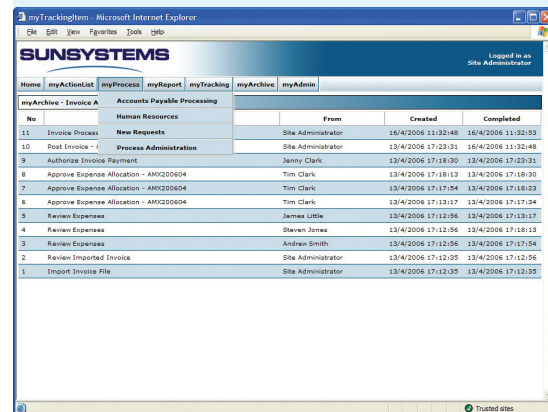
myTrackingItem - Microsoft Internet Explorer

File Edit View Favorites Tools Help

SUNSYSTEMS

Logged in as
Site Administrator

Home myActionList myProcess myReport myTracking myArchive myAdmin

myArchive - Invoice A

Accounts Payable Processing
Human Resources
New Requests
Process Administration

| No | | From | Created | Completed |
|---|---|---|---|---|
| 11 | Invoice Process | Site Administrator | 16/4/2006 11:32:48 | 16/4/2006 11:32:53 |
| 10 | Post Invoice - / | Site Administrator | 13/4/2006 17:23:31 | 16/4/2006 11:32:48 |
| 9 | Authorize Invoice Payment | Jenny Clark | 13/4/2006 17:18:30 | 13/4/2006 17:23:31 |
| 8 | Approve Expense Allocation - AMX200604 | Tim Clark | 13/4/2006 17:18:13 | 13/4/2006 17:18:30 |
| 7 | Approve Expense Allocation - AMX200604 | Tim Clark | 13/4/2006 17:17:54 | 13/4/2006 17:18:23 |
| 6 | Approve Expense Allocation - AMX200604 | Tim Clark | 13/4/2006 17:13:17 | 13/4/2006 17:17:34 |
| 5 | Review Expenses | James Little | 13/4/2006 17:12:56 | 13/4/2006 17:13:17 |
| 4 | Review Expenses | Steven Jones | 13/4/2006 17:12:56 | 13/4/2006 17:18:13 |
| 3 | Review Expenses | Andrew Smith | 13/4/2006 17:12:56 | 13/4/2006 17:17:54 |
| 2 | Review Imported Invoice | Site Administrator | 13/4/2006 17:12:35 | 13/4/2006 17:12:56 |
| 1 | Import Invoice File | Site Administrator | 13/4/2006 17:12:35 | 13/4/2006 17:12:35 |

Trusted sites